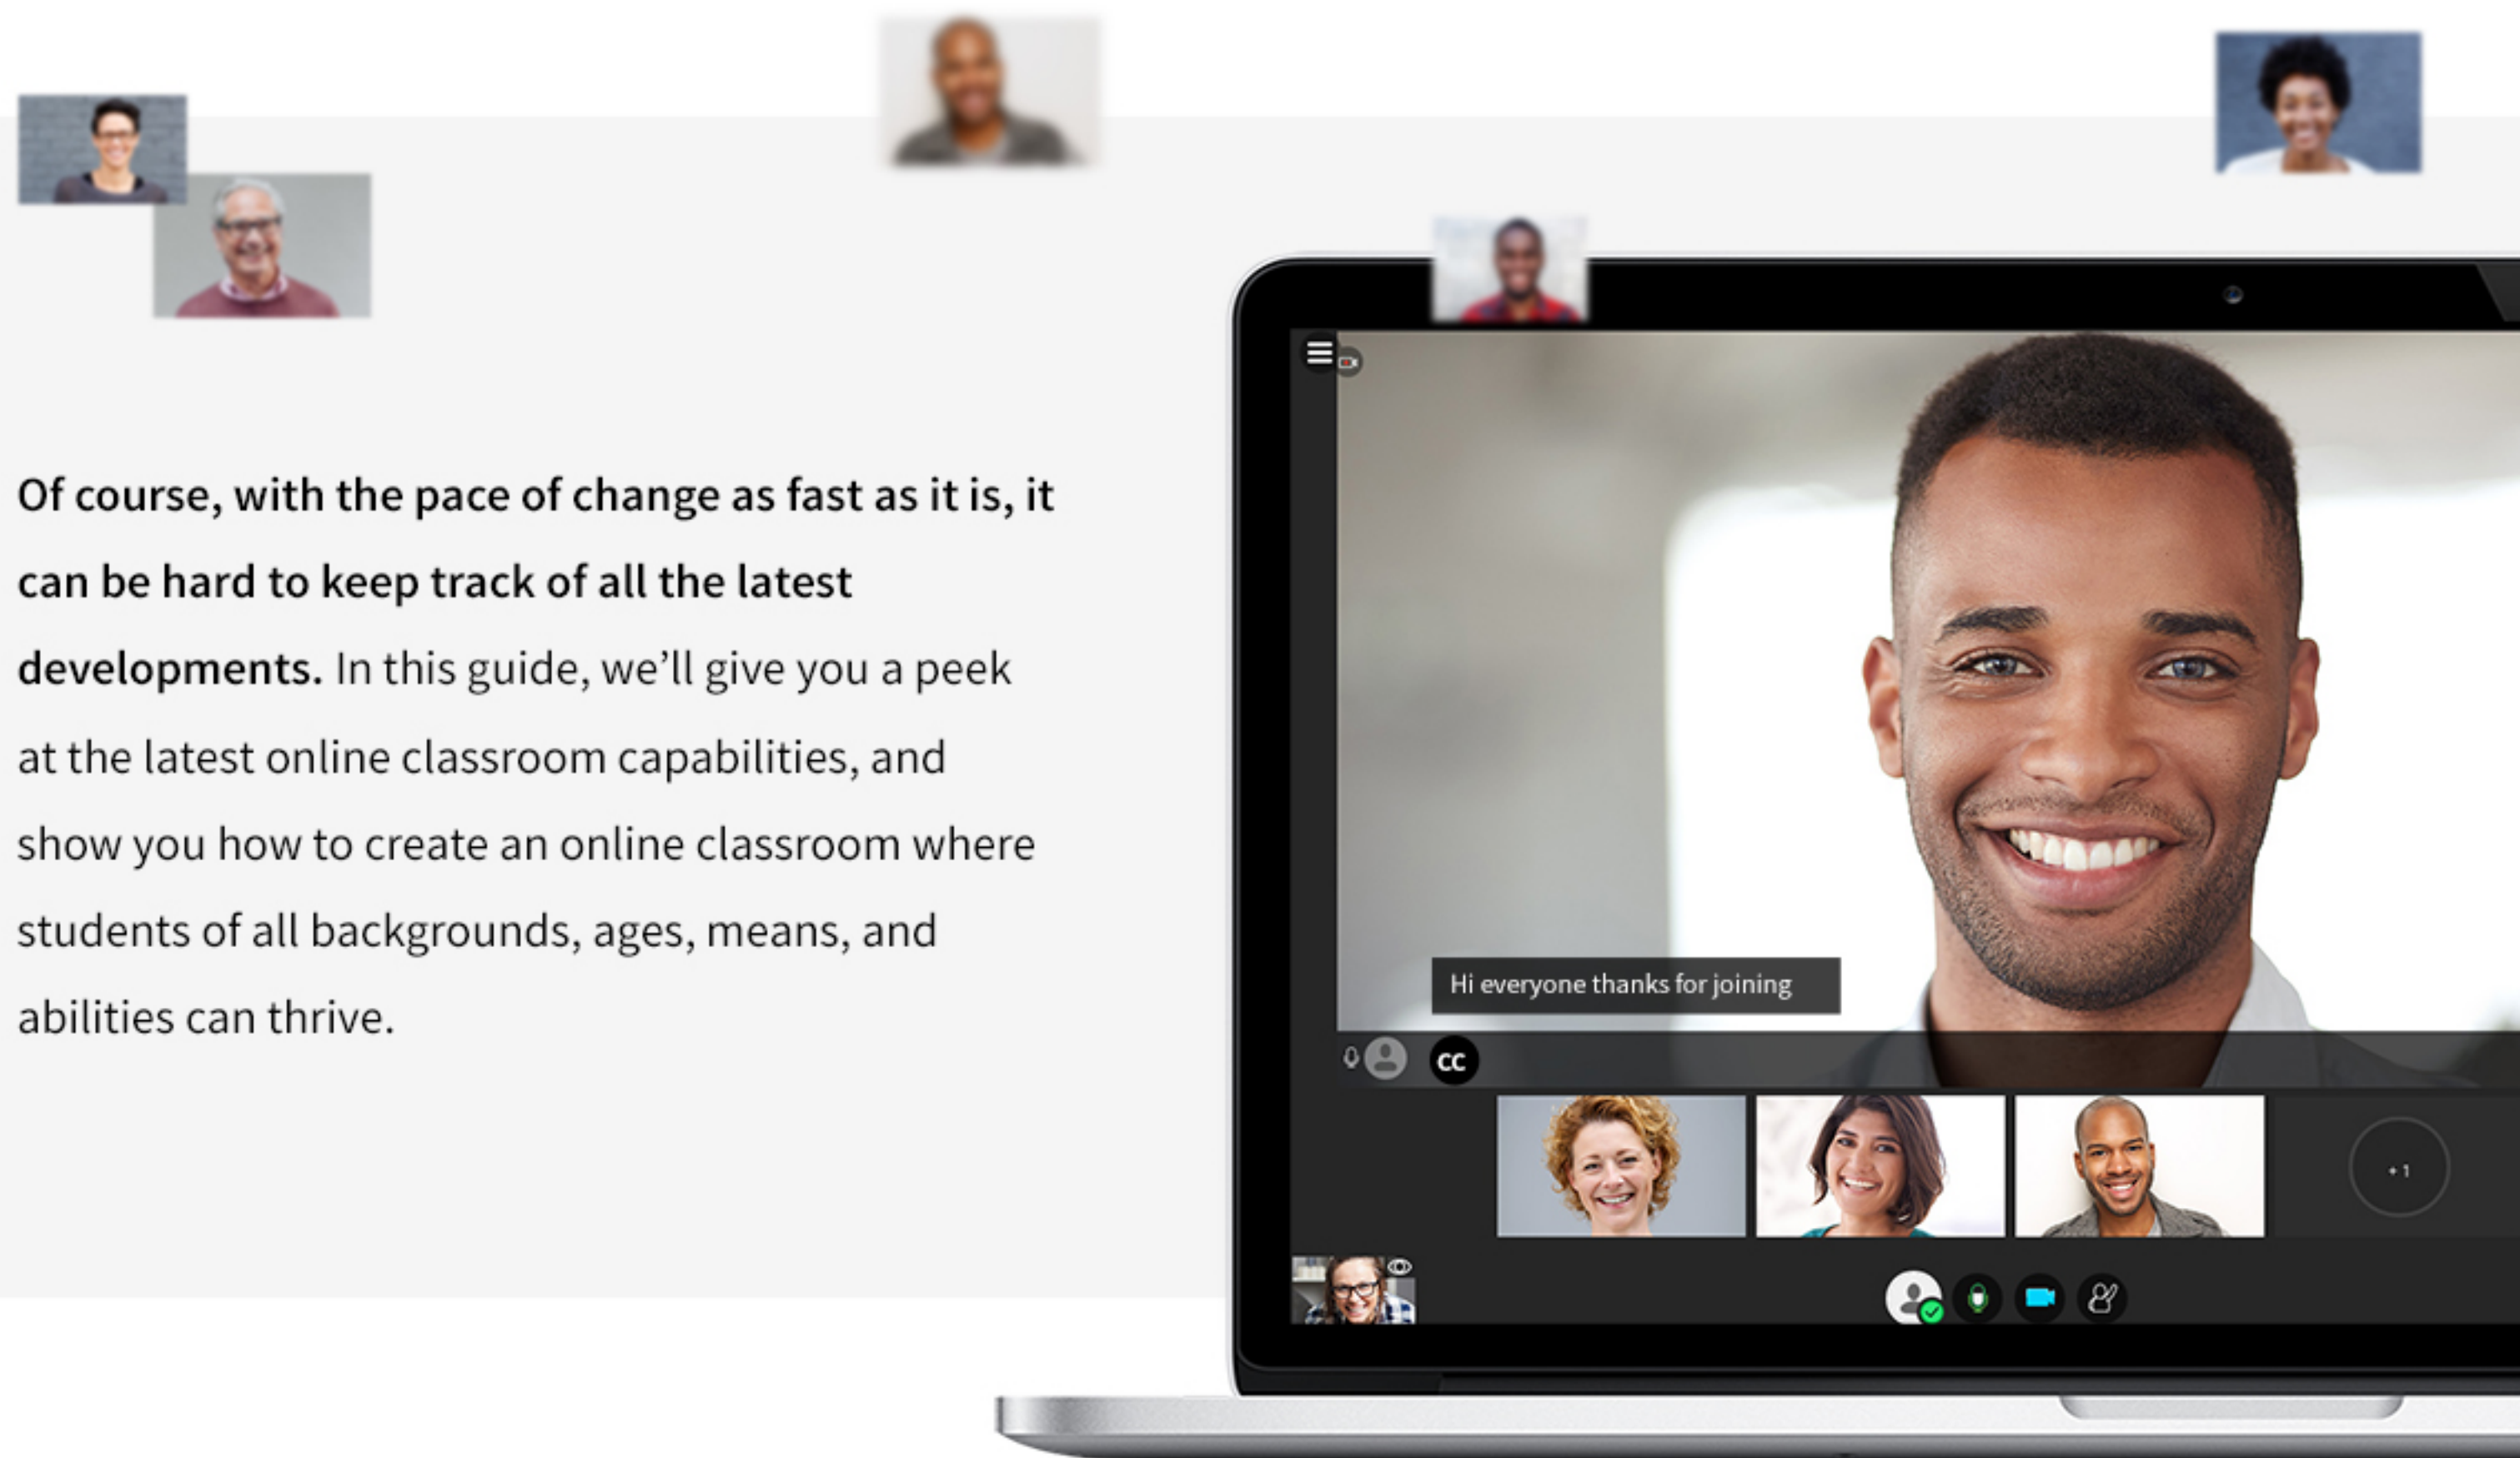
Of course, with the pace of change as fast as it is, it can be hard to keep track of all the latest developments. In this guide, we'll give you a peek at the latest online classroom capabilities, and show you how to create an online classroom where students of all backgrounds, ages, means, and abilities can thrive.

Hi everyone thanks for joining

CC

+1